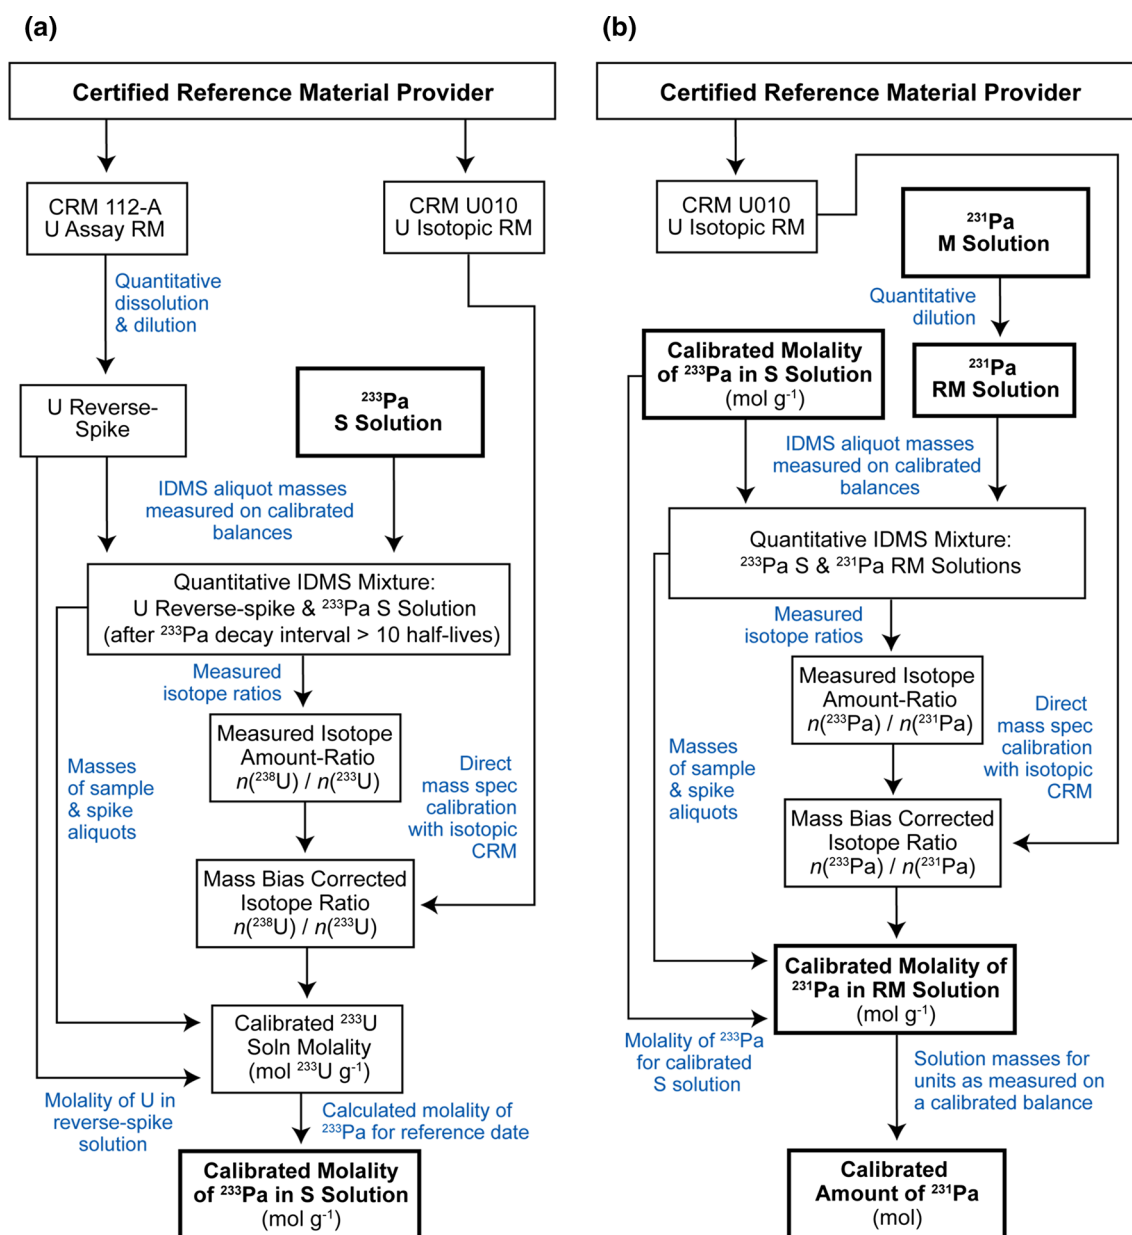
(a)

Certified Reference Material Provider

CRM 112-A
U Assay RM

CRM U010
U Isotopic RM

Quantitative dissolution & dilution

U Reverse-Spike

$^{233}$Pa
S Solution

IDMS aliquot masses measured on calibrated balances

Quantitative IDMS Mixture:
U Reverse-spike & $^{233}$Pa S Solution
(after $^{233}$Pa decay interval > 10 half-lives)

Measured isotope ratios

Measured Isotope Amount-Ratio
$n(^{238}U)$ / $n(^{233}U)$

Masses of sample & spike aliquots

Direct mass spec calibration with isotopic CRM

Mass Bias Corrected Isotope Ratio
$n(^{238}U)$ / $n(^{233}U)$

Calibrated $^{233}$U Soln Molality
(mol $^{233}$U g$^{-1}$)

Molality of U in reverse-spike solution

Calculated molality of $^{233}$Pa for reference date

Calibrated Molality of $^{233}$Pa in S Solution
(mol g$^{-1}$)

(b)

Certified Reference Material Provider

CRM U010
U Isotopic RM

$^{231}$Pa
M Solution

Quantitative dilution

Calibrated Molality of $^{233}$Pa in S Solution
(mol g$^{-1}$)

$^{231}$Pa
RM Solution

IDMS aliquot masses measured on calibrated balances

Quantitative IDMS Mixture:
$^{233}$Pa S & $^{231}$Pa RM Solutions

Measured isotope ratios

Measured Isotope Amount-Ratio
$n(^{233}Pa)$ / $n(^{231}Pa)$

Masses of sample & spike aliquots

Direct mass spec calibration with isotopic CRM

Mass Bias Corrected Isotope Ratio
$n(^{233}Pa)$ / $n(^{231}Pa)$

Calibrated Molality of $^{231}$Pa in RM Solution
(mol g$^{-1}$)

Molality of $^{233}$Pa for calibrated S solution

Solution masses for units as measured on a calibrated balance

Calibrated Amount of $^{231}$Pa
(mol)